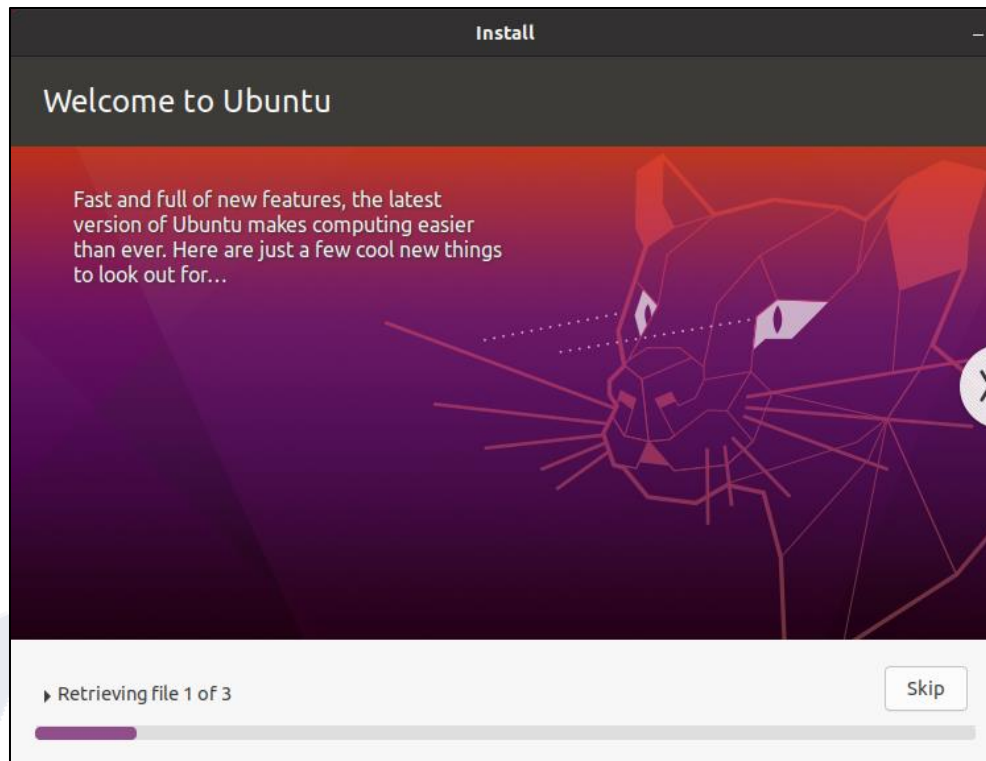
Install

Welcome to Ubuntu

Fast and full of new features, the latest version of Ubuntu makes computing easier than ever. Here are just a few cool new things to look out for…

Retrieving file 1 of 3

Skip